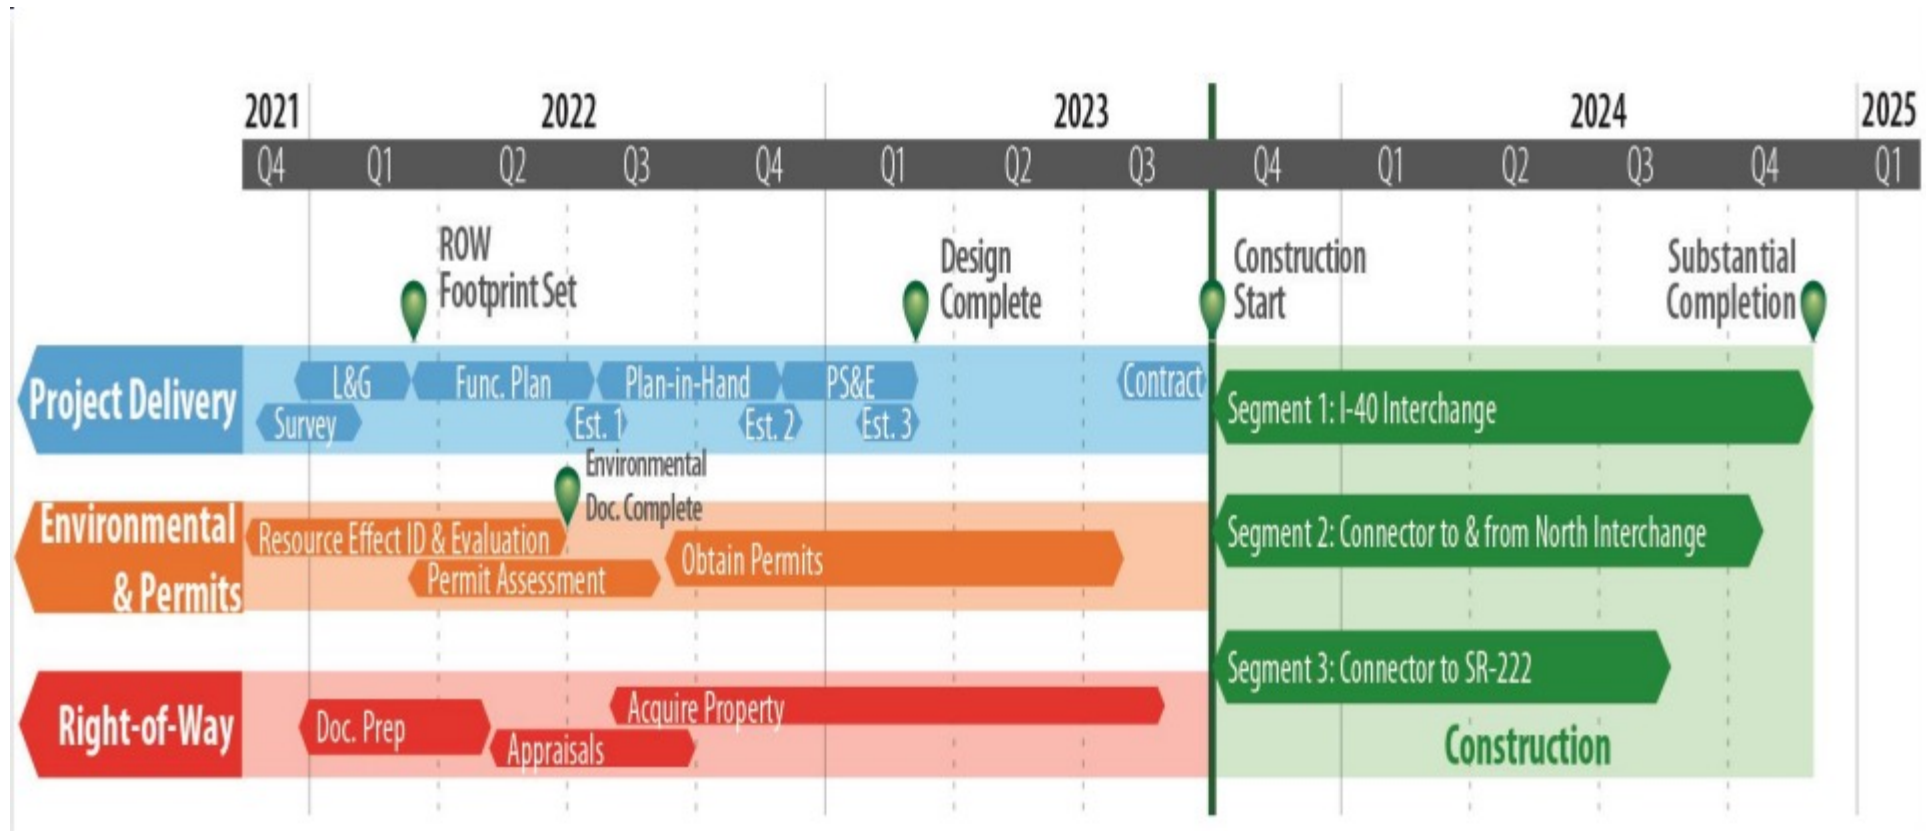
2021 2022 2023 2024 2025

Q4 Q1 Q2 Q3 Q4 Q1 Q2 Q3 Q4 Q1 Q2 Q3 Q4 Q1

ROW Footprint Set

Design Complete

Construction Start

Substantial Completion

Project Delivery

L&G

Func. Plan

Plan-in-Hand

PS&E

Contract

Survey

Est. 1

Est. 2

Est. 3

Segment 1: I-40 Interchange

Environmental Doc. Complete

Environmental & Permits

Resource Effect ID & Evaluation

Permit Assessment

Obtain Permits

Segment 2: Connector to & from North Interchange

Segment 3: Connector to SR-222

Right-of-Way

Doc. Prep

Appraisals

Acquire Property

Construction